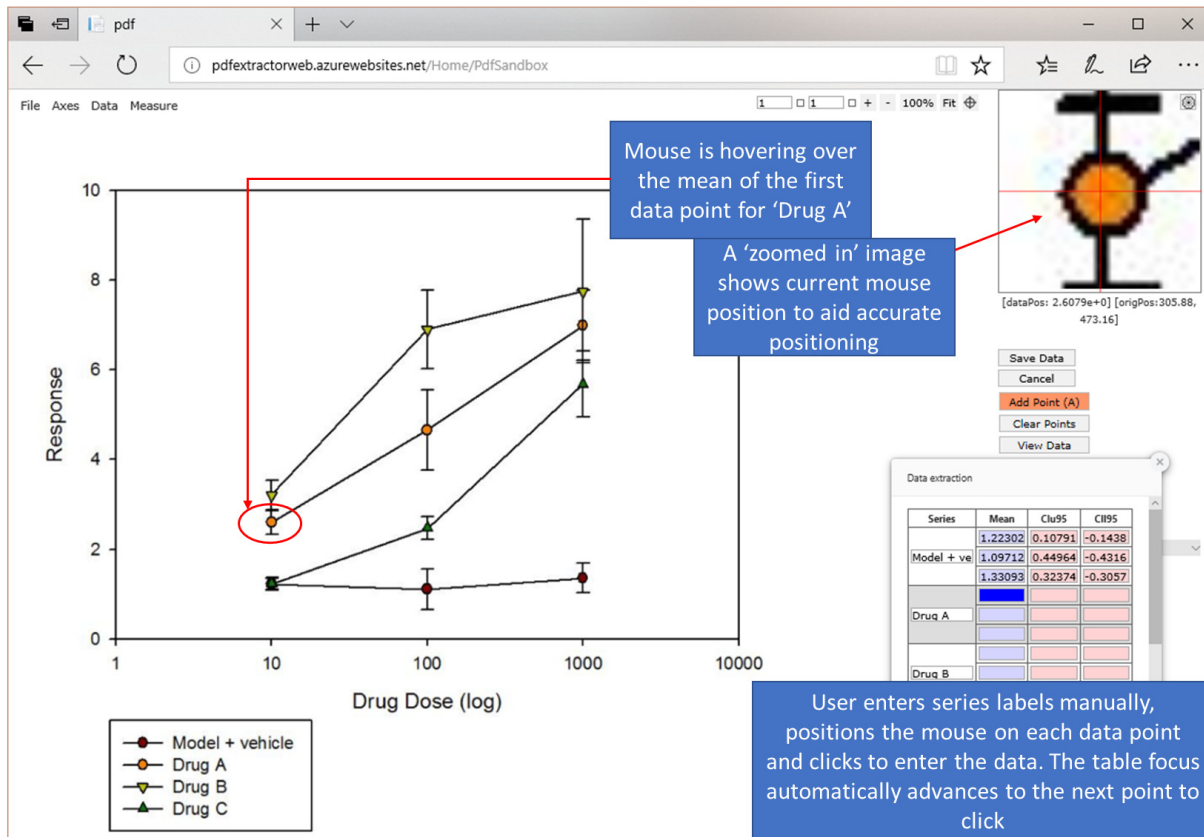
pdf

pdfextractorweb.azurewebsites.net/Home/PdfSandbox

File Axes Data Measure

1 1 + - 100% Fit

Mouse is hovering over the mean of the first data point for 'Drug A'

A 'zoomed in' image shows current mouse position to aid accurate positioning

[dataPos: 2.6079e+0] [origPos:305.88, 473.16]

Save Data
Cancel
Add Point (A)
Clear Points
View Data

10
8
6
4
2
0

Response

1 10 100 1000 10000

Drug Dose (log)

Model + vehicle
Drug A
Drug B
Drug C

Data extraction

| Series | Mean | Clu95 | Cll95 |
|---|---|---|---|
| Model + ve | 1.22302 | 0.10791 | -0.1438 |
| | 1.09712 | 0.44964 | -0.4316 |
| | 1.33093 | 0.32374 | -0.3057 |
| Drug A | | | |
| | | | |
| | | | |
| Drug B | | | |

User enters series labels manually, positions the mouse on each data point and clicks to enter the data. The table focus automatically advances to the next point to click